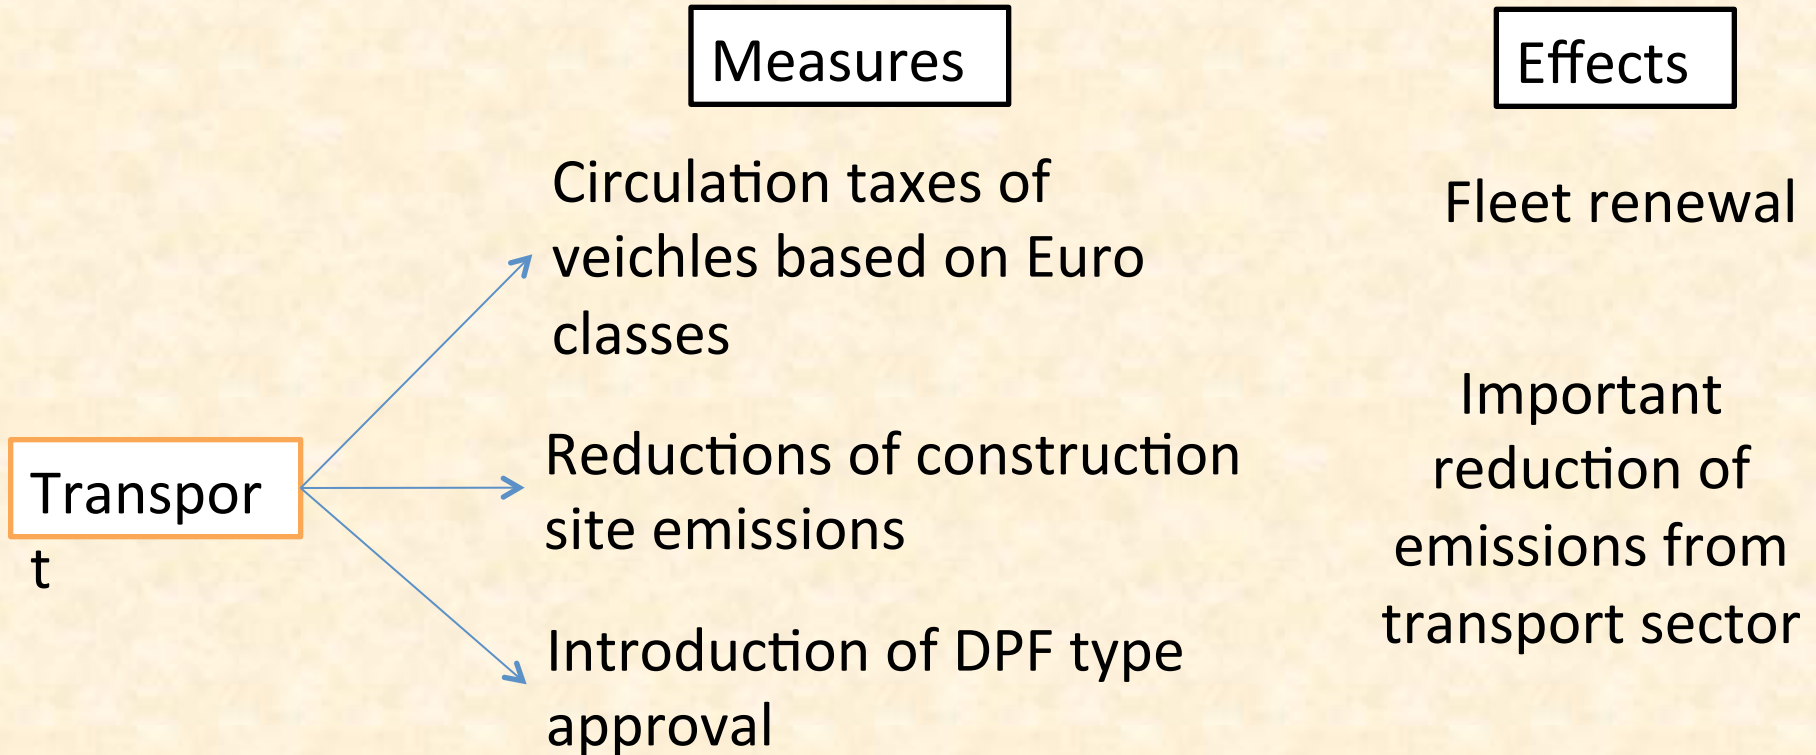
Measures

Effects

Transpor
t

Circulation taxes of veichles based on Euro classes

Fleet renewal

Reductions of construction site emissions

Important reduction of emissions from transport sector

Introduction of DPF type approval